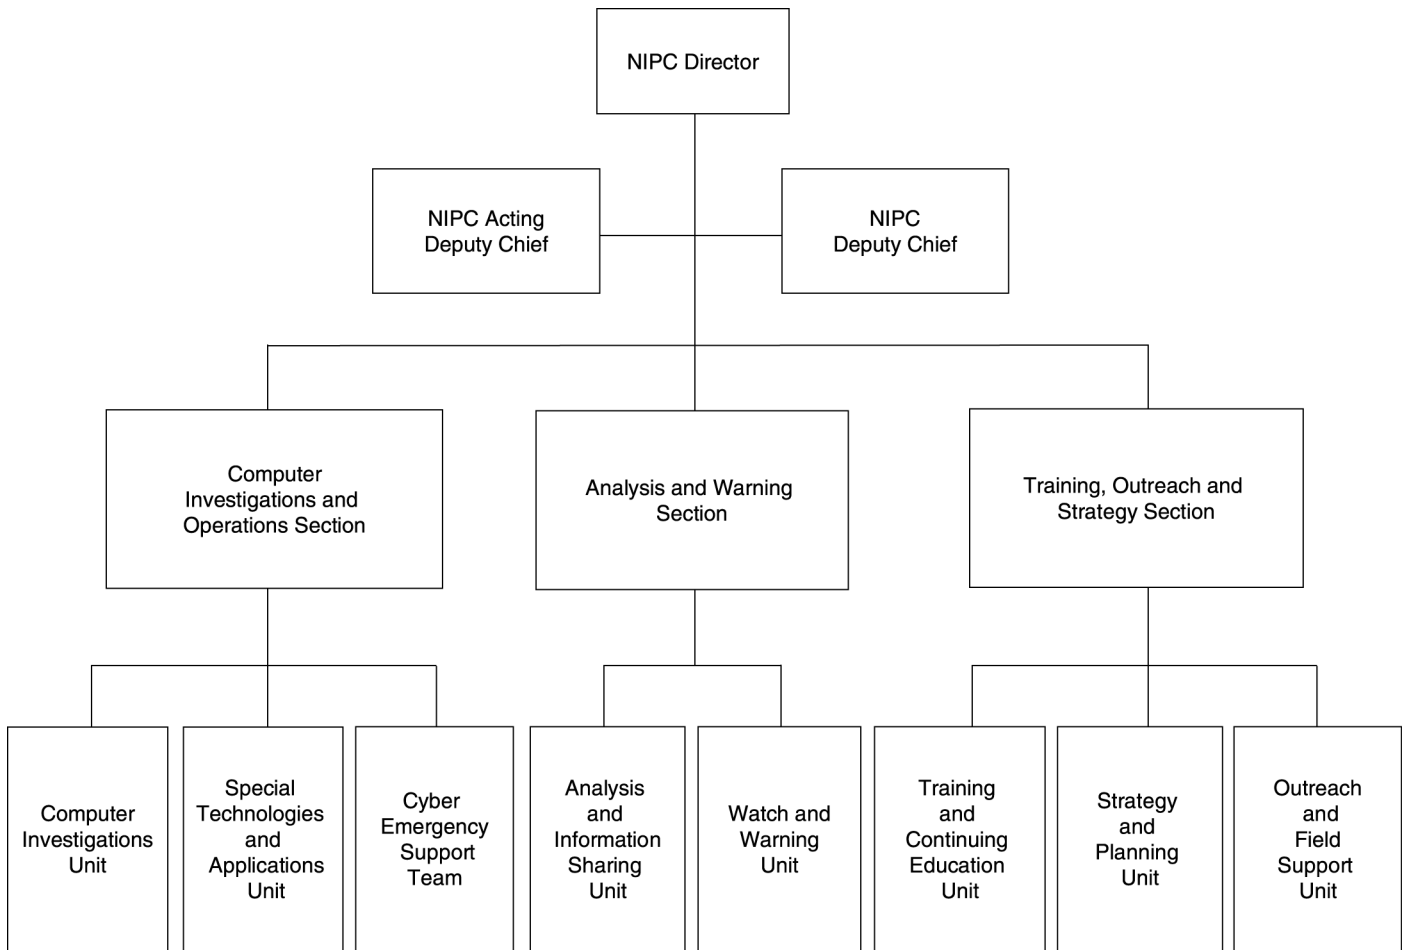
NIPC Director

NIPC Acting Deputy Chief

NIPC Deputy Chief

Computer Investigations and Operations Section

Analysis and Warning Section

Training, Outreach and Strategy Section

Computer Investigations Unit

Special Technologies and Applications Unit

Cyber Emergency Support Team

Analysis and Information Sharing Unit

Watch and Warning Unit

Training and Continuing Education Unit

Strategy and Planning Unit

Outreach and Field Support Unit